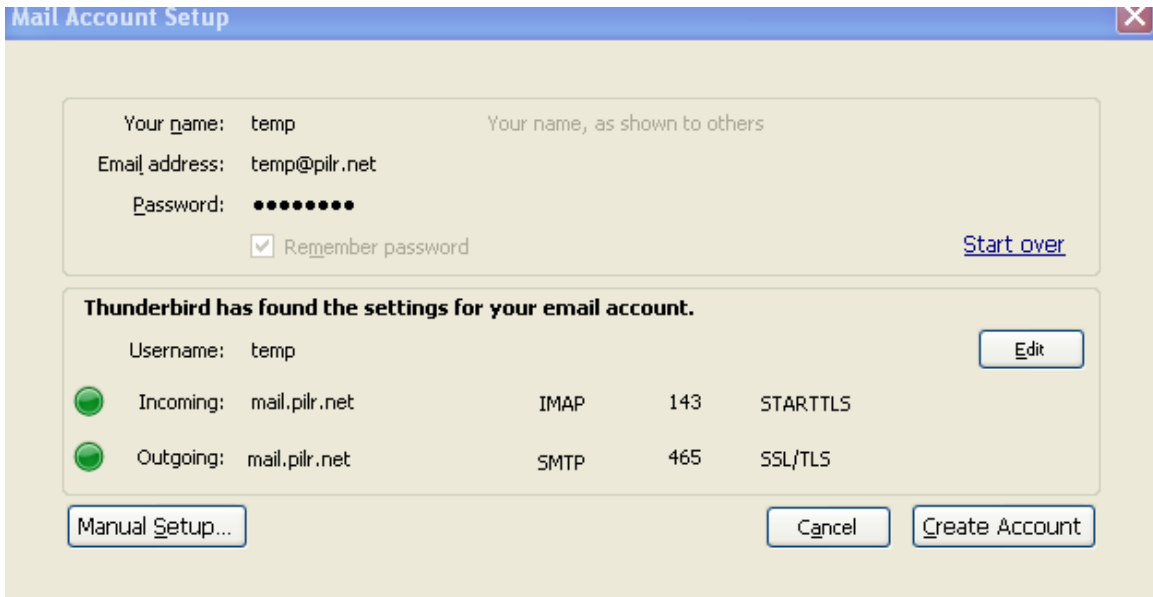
Mail Account Setup

Your name: temp Your name, as shown to others

Email address: temp@pilr.net

Password: ••••••••

Remember password

Start over

Thunderbird has found the settings for your email account.

Username: temp

Edit

Incoming: mail.pilr.net IMAP 143 STARTTLS

Outgoing: mail.pilr.net SMTP 465 SSL/TLS

Manual Setup...

Cancel

Create Account